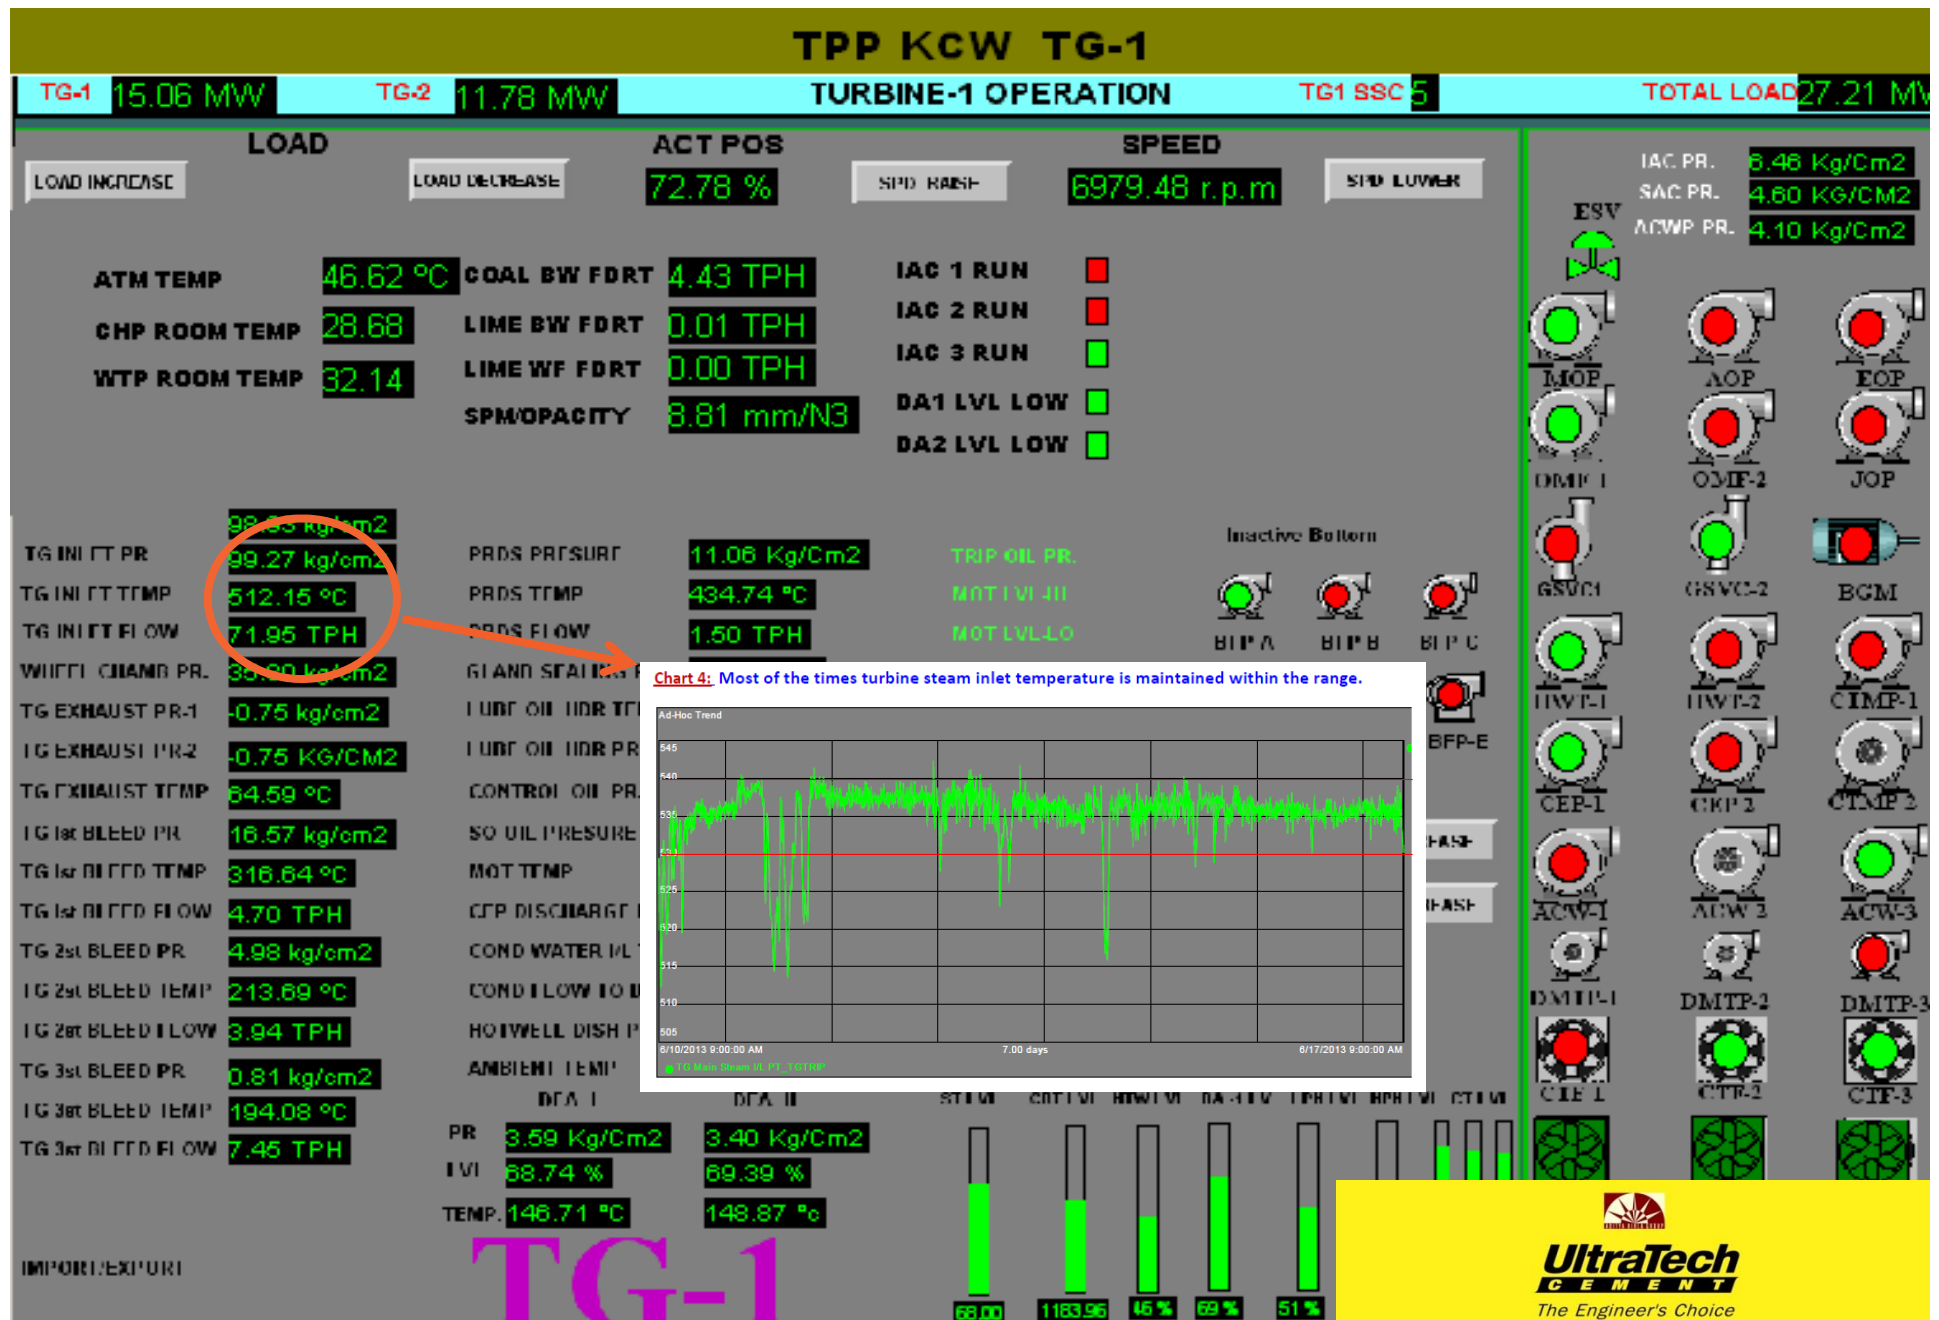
TPP KCW TG-1

TG-1 15.06 MW TG-2 11.78 MW TURBINE-1 OPERATION TG1 SSC 5 TOTAL LOAD 27.21 MW

LOAD
LOAD INCREASE LOAD DECREASE
ACT POS
72.78 %
SPD RAISE
SPEED
6979.48 r.p.m
SPD LOWER

IAC PR. 6.46 Kg/Cm2
SAC PR. 4.60 KG/CM2
ACWP PR. 4.10 Kg/Cm2
ESV

ATM TEMP 46.62 °C
CHP ROOM TEMP 28.68
WTP ROOM TEMP 32.14
COAL BW FDRT 4.43 TPH
LIME BW FDRT 0.01 TPH
LIME WF FDRT 0.00 TPH
SPM/OPACITY 8.81 mm/N3
IAC 1 RUN
IAC 2 RUN
IAC 3 RUN
DA1 LVL LOW
DA2 LVL LOW

MOP AOP EOP
OMF-1 OMF-2 JOP
GSVC-1 GSVC-2 BGM
HWP-1 HWP-2 CIMP-1
CEP-1 CEP-2 CTMP-2
ACW-1 ACW-2 ACW-3
DMTP-1 DMTP-2 DMTP-3
CTF-1 CTF-2 CTF-3

98.83 kg/cm2
TG INLET PR 99.27 kg/cm2
TG INLET TEMP 512.15 °C
TG INLET FLOW 71.95 TPH
WHEEL CHAMB PR. 35.90 kg/cm2
TG EXHAUST PR-1 -0.75 kg/cm2
TG EXHAUST PR-2 -0.75 KG/CM2
TG EXHAUST TEMP 64.59 °C
TG Ist BLEED PR 16.57 kg/cm2
TG Ist BLEED TEMP 316.64 °C
TG Ist BLEED FLOW 4.70 TPH
TG 2st BLEED PR 4.98 kg/cm2
TG 2st BLEED TEMP 213.69 °C
TG 2st BLEED FLOW 3.94 TPH
TG 3st BLEED PR 0.81 kg/cm2
TG 3st BLEED TEMP 194.08 °C
TG 3st BLEED FLOW 7.45 TPH

PRDS PRESURE 11.06 Kg/Cm2
PRDS TEMP 434.74 °C
PRDS FLOW 1.50 TPH
GLAND SEALING
LUBE OIL HDR TE
LUBE OIL HDR PR
CONTROL OIL PR
SO OIL PRESURE
MOT TEMP
CEP DISCHARGE
COND WATER L
COND FLOW TO D
HOTWELL DISH P
AMBIENT TEMP

TRIP OIL PR.
MOT LVL-HI
MOT LVL-LO
Inactive Bottom
BFP A BFP B BFP C
BFP-E
EASE
EASE

Chart 4: Most of the times turbine steam inlet temperature is maintained within the range.
Ad-Hoc Trend
545
540
535
530
525
520
515
510
505
6/10/2013 9:00:00 AM 7.00 days 6/17/2013 9:00:00 AM
TG Main Steam Inl PT_TGTRIP

DEA I DEA II
PR 3.59 Kg/Cm2 3.40 Kg/Cm2
LVL 68.74 % 69.39 %
TEMP. 146.71 °C 148.87 °c

ST LVL CST LVL HWT LVL DA-1 LV LPH LVL HPH LVL CT LVL
68.00 1183.96 45 % 69 % 51 %

IMPORT/EXPORT
TG-1

UltraTech CEMENT
The Engineer's Choice